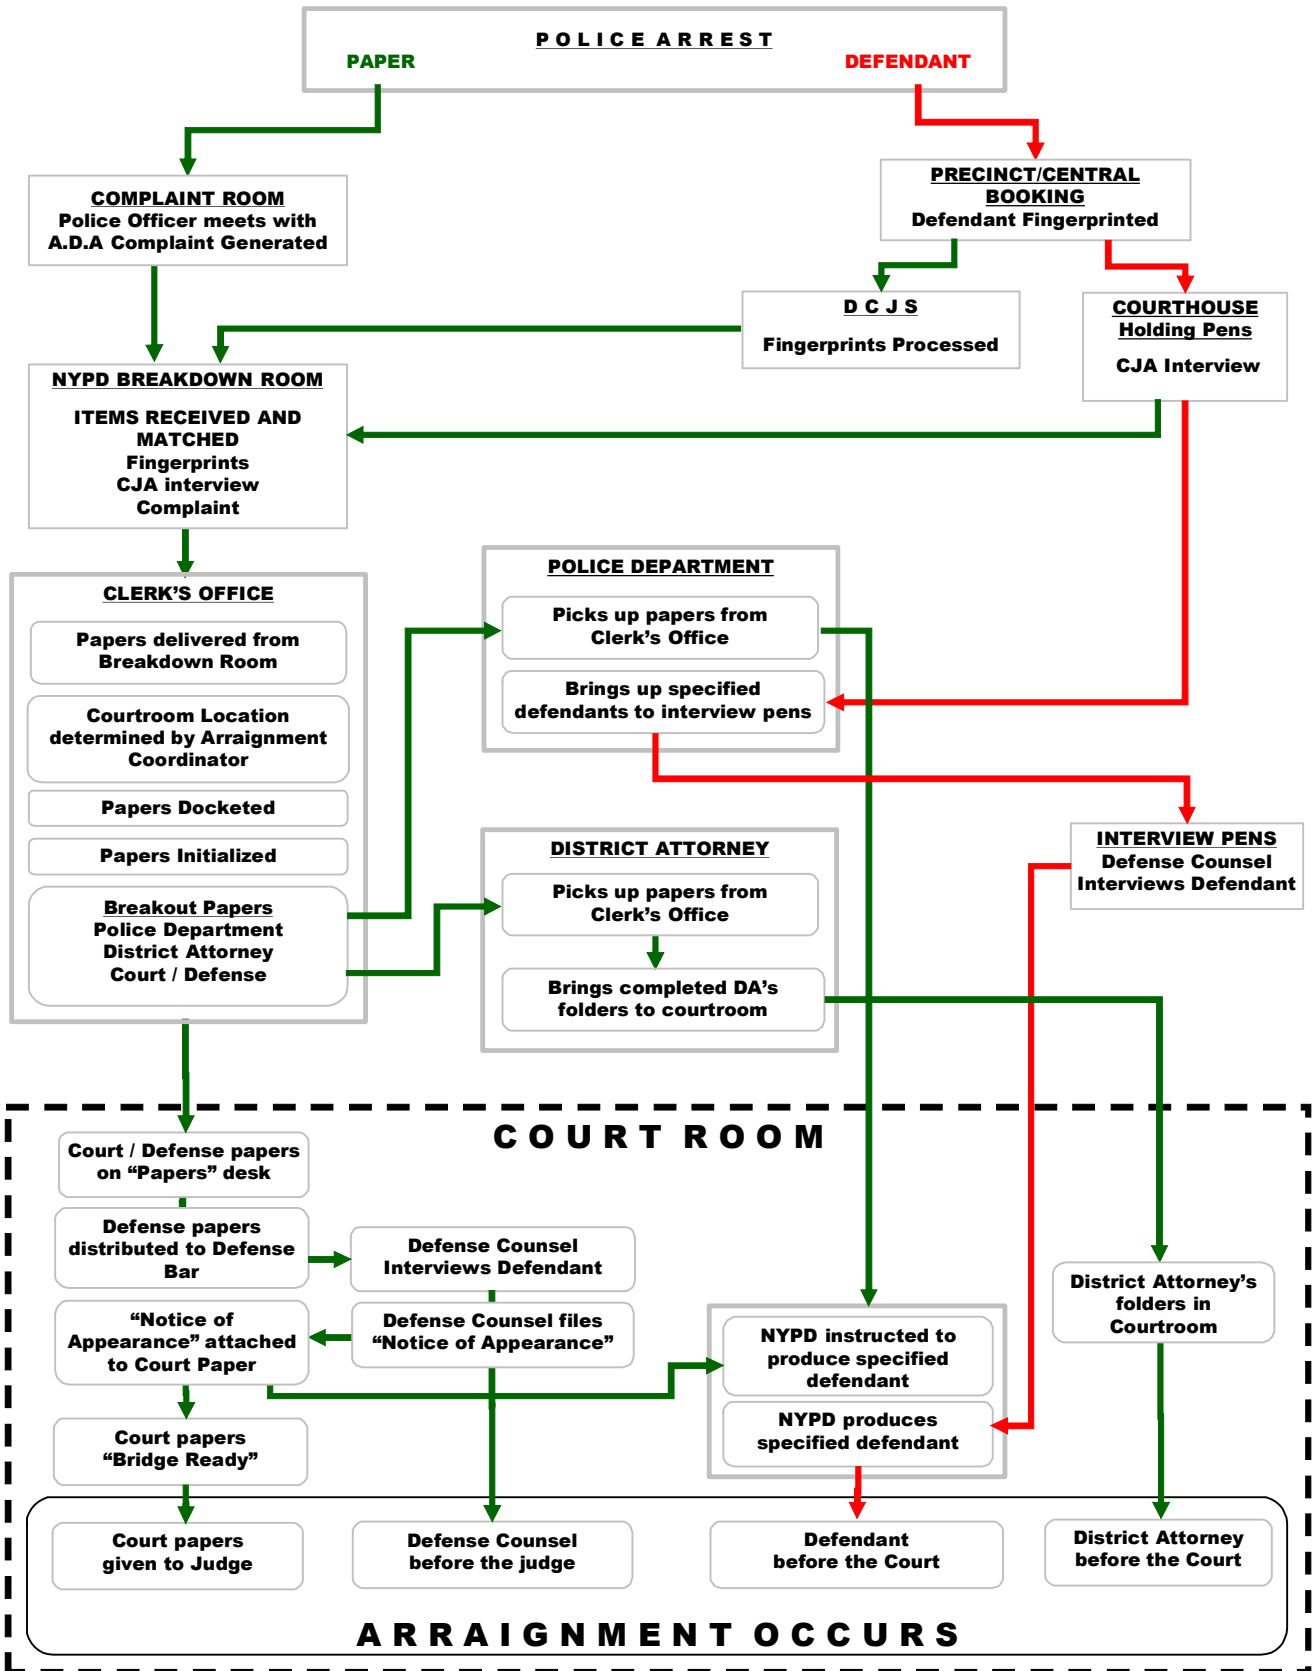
POLICE ARREST

PAPER

DEFENDANT

COMPLAINT ROOM
Police Officer meets with A.D.A Complaint Generated

PRECINCT/CENTRAL BOOKING
Defendant Fingerprinted

D C J S
Fingerprints Processed

COURTHOUSE
Holding Pens
CJA Interview

NYPD BREAKDOWN ROOM
ITEMS RECEIVED AND MATCHED
Fingerprints
CJA interview
Complaint

CLERK'S OFFICE

Papers delivered from Breakdown Room

Courtroom Location determined by Arraignment Coordinator

Papers Docketed

Papers Initialized

Breakout Papers
Police Department
District Attorney
Court / Defense

POLICE DEPARTMENT

Picks up papers from Clerk's Office

Brings up specified defendants to interview pens

INTERVIEW PENS
Defense Counsel Interviews Defendant

DISTRICT ATTORNEY

Picks up papers from Clerk's Office

Brings completed DA's folders to courtroom

COURT ROOM

Court / Defense papers on "Papers" desk

Defense papers distributed to Defense Bar

Defense Counsel Interviews Defendant

"Notice of Appearance" attached to Court Paper

Defense Counsel files "Notice of Appearance"

NYPD instructed to produce specified defendant

NYPD produces specified defendant

District Attorney's folders in Courtroom

Court papers "Bridge Ready"

Court papers given to Judge

Defense Counsel before the judge

Defendant before the Court

District Attorney before the Court

ARRAIGNMENT OCCURS